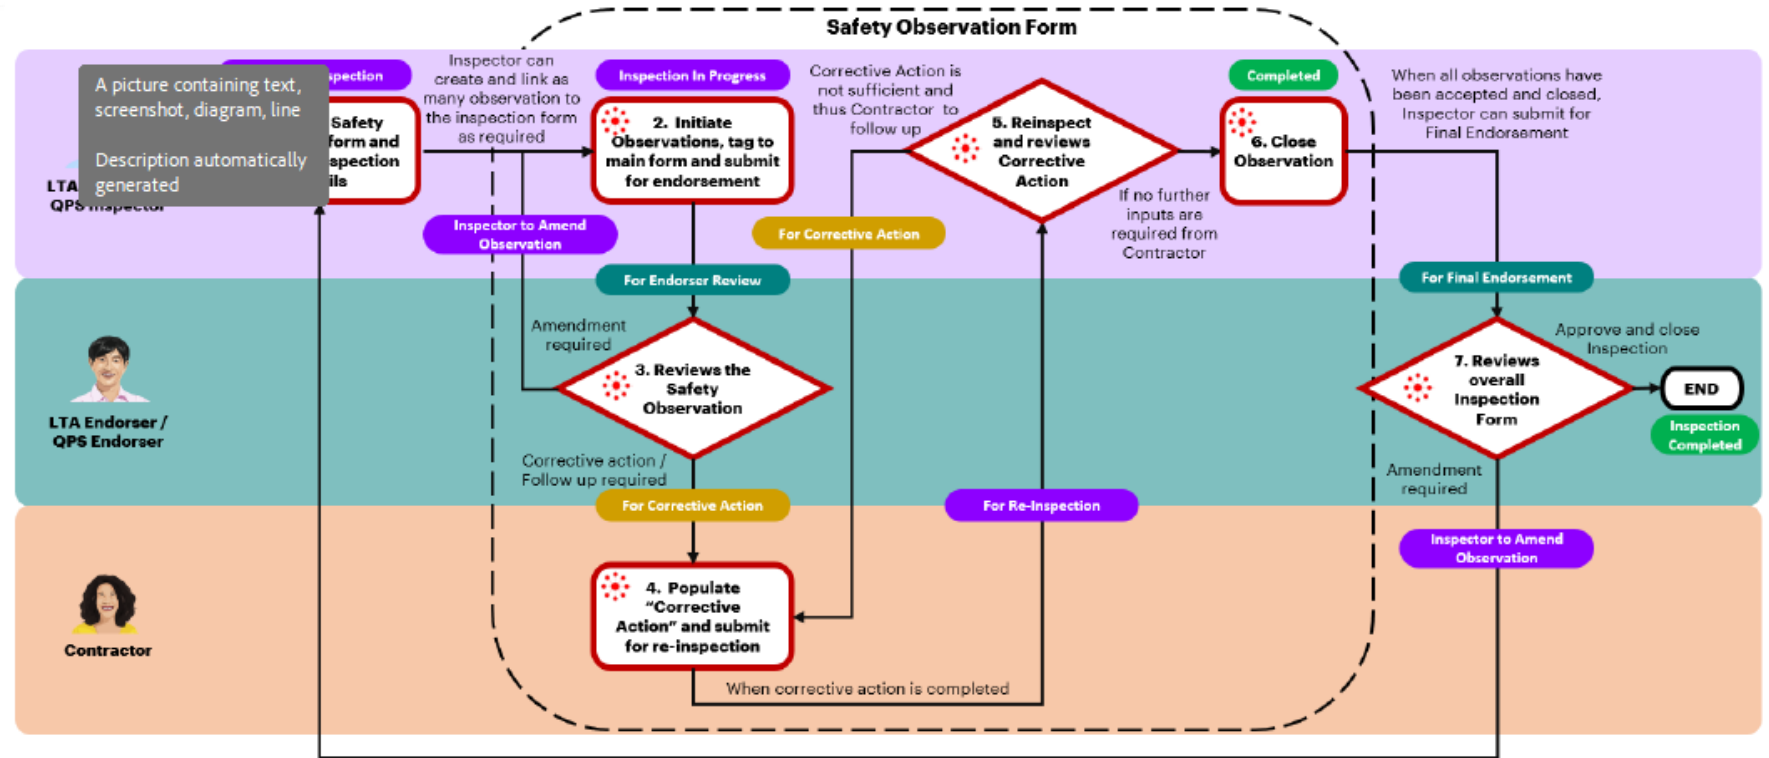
Safety Observation Form

A picture containing text, screenshot, diagram, line

Description automatically generated

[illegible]spection

LTA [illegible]
QPS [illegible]

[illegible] Safety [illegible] form and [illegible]spection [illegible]ils

Inspector can create and link as many observation to the inspection form as required

Inspection In Progress

2. Initiate Observations, tag to main form and submit for endorsement

Inspector to Amend Observation

For Endorser Review

Corrective Action is not sufficient and thus Contractor to follow up

5. Reinspect and reviews Corrective Action

For Corrective Action

If no further inputs are required from Contractor

Completed

6. Close Observation

When all observations have been accepted and closed, Inspector can submit for Final Endorsement

For Final Endorsement

LTA Endorser / QPS Endorser

Amendment required

3. Reviews the Safety Observation

Corrective action / Follow up required

For Corrective Action

For Re-Inspection

Approve and close Inspection

7. Reviews overall Inspection Form

END

Inspection Completed

Amendment required

Inspector to Amend Observation

Contractor

4. Populate “Corrective Action” and submit for re-inspection

When corrective action is completed